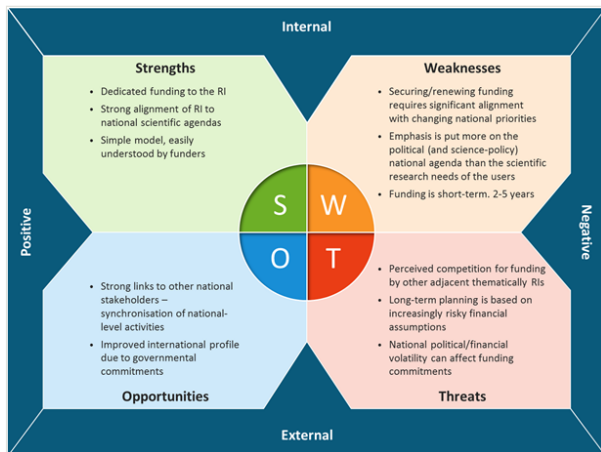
Internal

Strengths

- Dedicated funding to the RI
- Strong alignment of RI to national scientific agendas
- Simple model, easily understood by funders

Weaknesses

- Securing/renewing funding requires significant alignment with changing national priorities
- Emphasis is put more on the political (and science-policy) national agenda than the scientific research needs of the users
- Funding is short-term. 2-5 years

Positive

S W O T

Negative

- Strong links to other national stakeholders – synchronisation of national-level activities
- Improved international profile due to governmental commitments

Opportunities

- Perceived competition for funding by other adjacent thematically RIs
- Long-term planning is based on increasingly risky financial assumptions
- National political/financial volatility can affect funding commitments

Threats

External